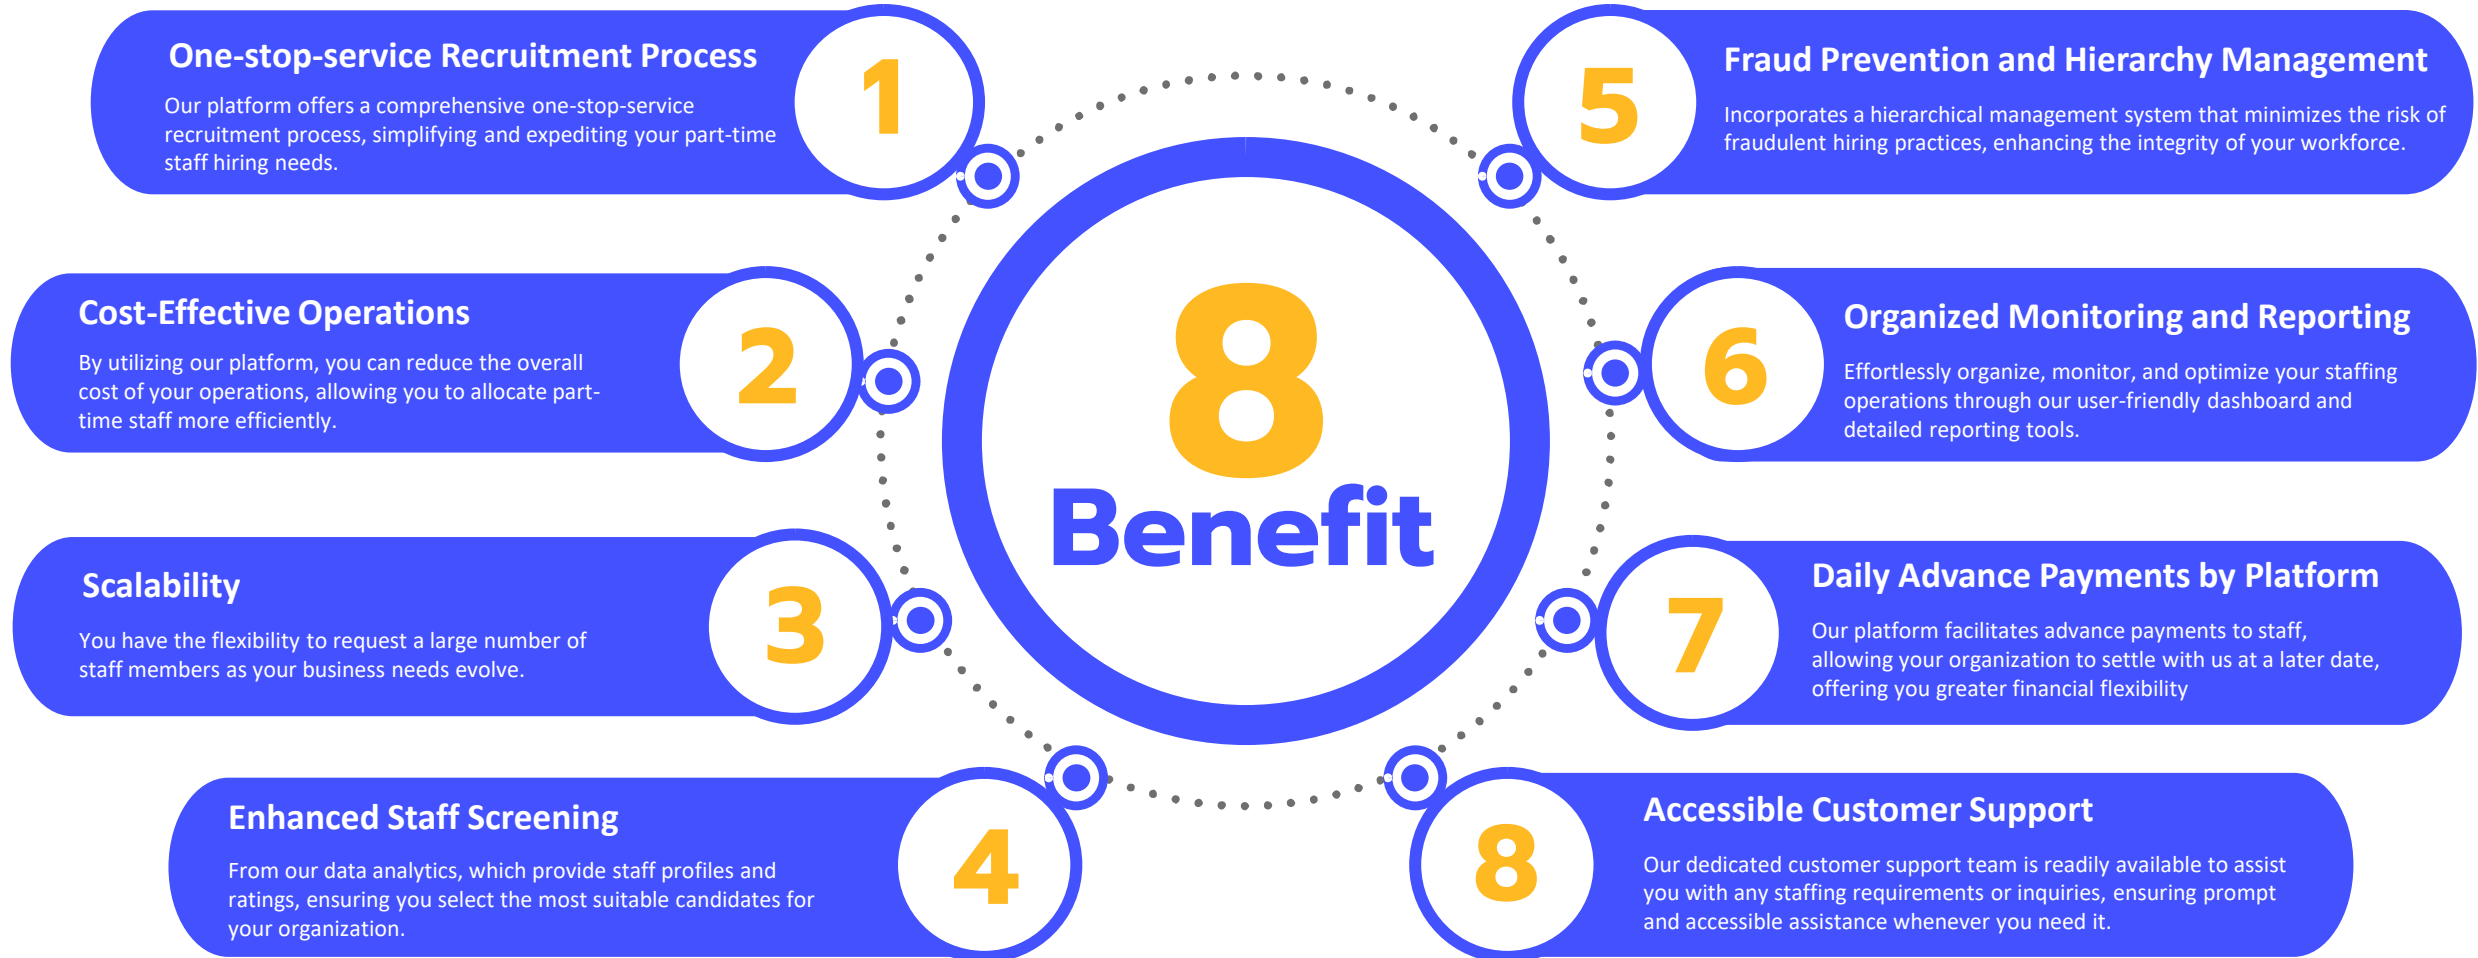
One-stop-service Recruitment Process

Our platform offers a comprehensive one-stop-service recruitment process, simplifying and expediting your part-time staff hiring needs.

1

Cost-Effective Operations

By utilizing our platform, you can reduce the overall cost of your operations, allowing you to allocate part-time staff more efficiently.

2

Scalability

You have the flexibility to request a large number of staff members as your business needs evolve.

3

Enhanced Staff Screening

From our data analytics, which provide staff profiles and ratings, ensuring you select the most suitable candidates for your organization.

4

8
Benefit

5

Fraud Prevention and Hierarchy Management

Incorporates a hierarchical management system that minimizes the risk of fraudulent hiring practices, enhancing the integrity of your workforce.

6

Organized Monitoring and Reporting

Effortlessly organize, monitor, and optimize your staffing operations through our user-friendly dashboard and detailed reporting tools.

7

Daily Advance Payments by Platform

Our platform facilitates advance payments to staff, allowing your organization to settle with us at a later date, offering you greater financial flexibility

8

Accessible Customer Support

Our dedicated customer support team is readily available to assist you with any staffing requirements or inquiries, ensuring prompt and accessible assistance whenever you need it.